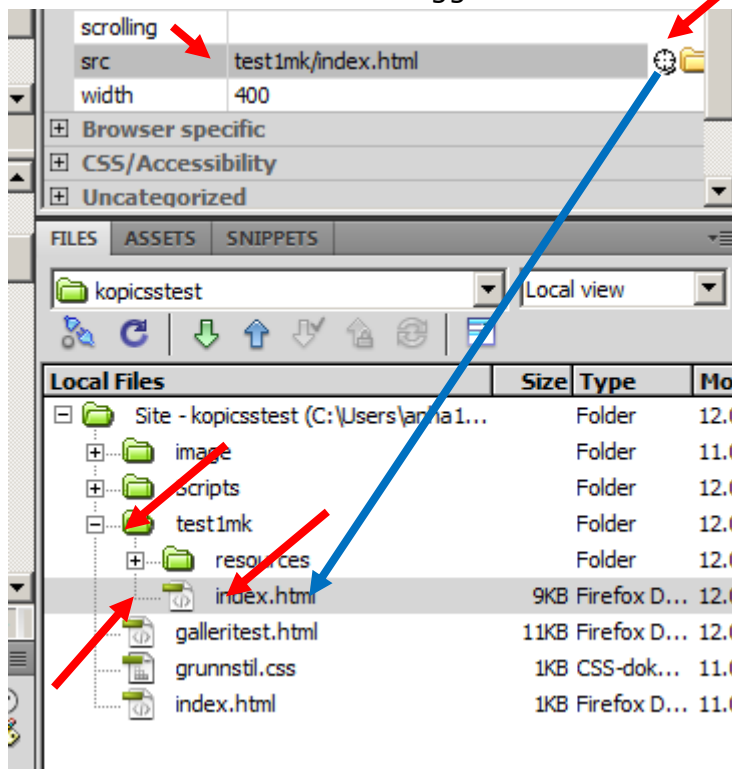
| scrolling | |
|---|---|
| src | test1mk/index.html |
| width | 400 |

⊞ Browser specific
⊞ CSS/Accessibility
⊞ Uncategorized

FILES ASSETS SNIPPETS

kopicsstest
Local view

| Local Files | Size | Type | Mo |
|---|---|---|---|
| Site - kopicsstest (C:\Users\anna1... | | Folder | 12.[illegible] |
| image | | Folder | 11.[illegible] |
| scripts | | Folder | 12.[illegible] |
| test1mk | | Folder | 12.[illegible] |
| resources | | Folder | 12.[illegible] |
| index.html | 9KB | Firefox D... | 12.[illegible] |
| galleritest.html | 11KB | Firefox D... | 12.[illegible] |
| grunnstil.css | 1KB | CSS-dok... | 11.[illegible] |
| index.html | 1KB | Firefox D... | 11.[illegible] |